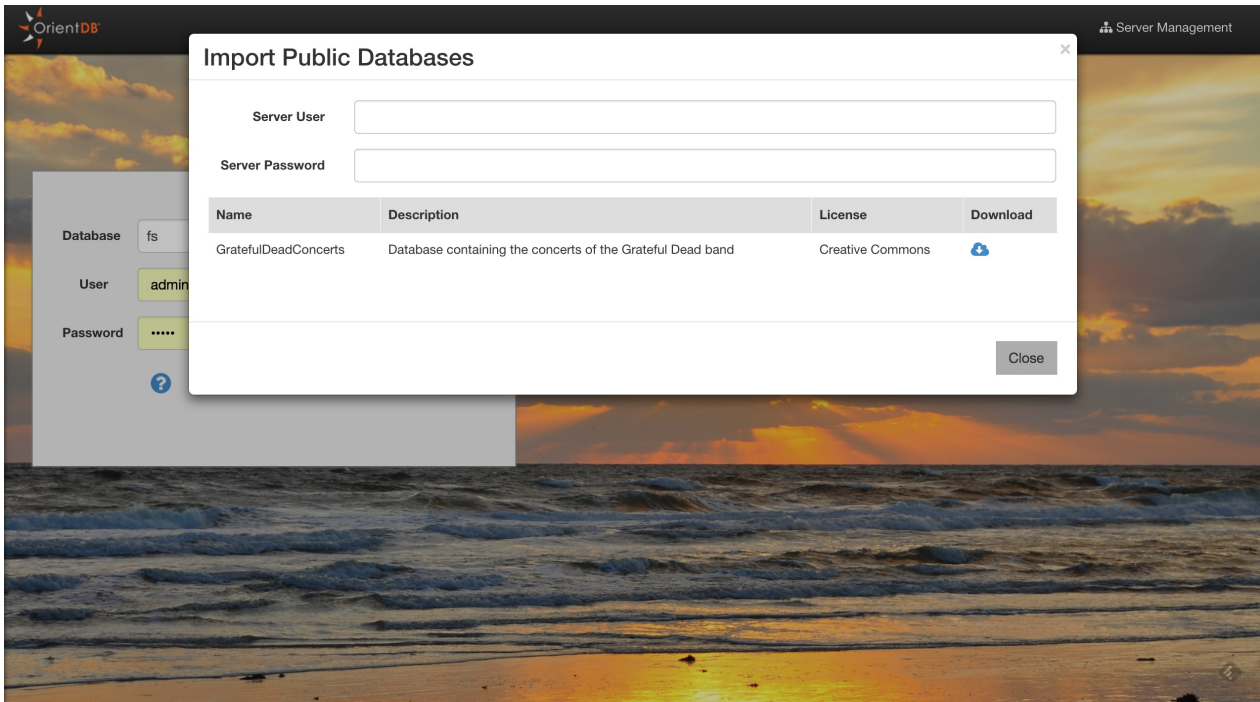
OrientDB

Server Management

Import Public Databases

×

Server User

Server Password

| Name | Description | License | Download |
|---|---|---|---|
| GratefulDeadConcerts | Database containing the concerts of the Grateful Dead band | Creative Commons | |

Close

Database fs

User admin

Password •••••